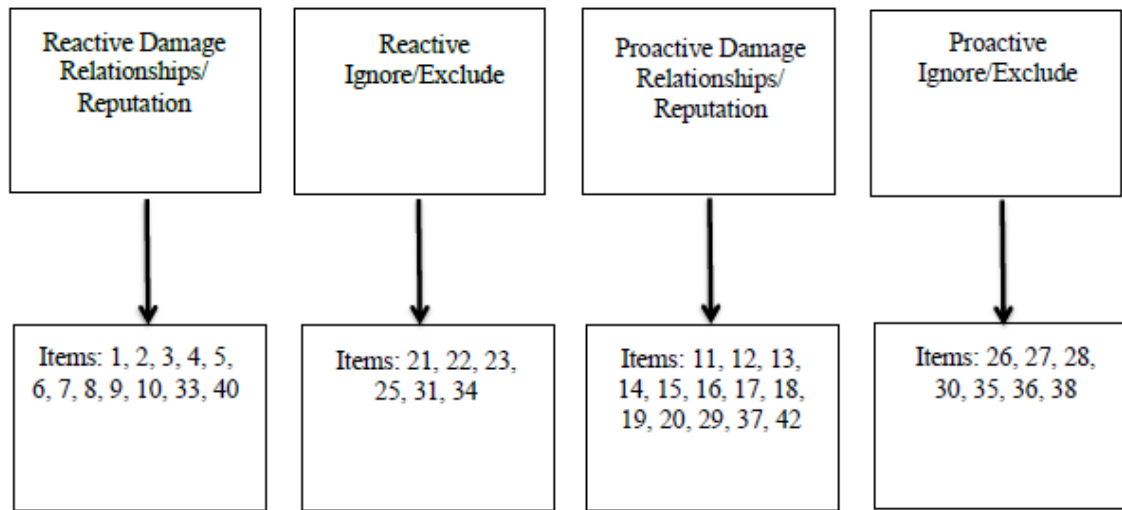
Reactive Damage Relationships/ Reputation

Items: 1, 2, 3, 4, 5, 6, 7, 8, 9, 10, 33, 40

Reactive Ignore/Exclude

Items: 21, 22, 23, 25, 31, 34

Proactive Damage Relationships/ Reputation

Items: 11, 12, 13, 14, 15, 16, 17, 18, 19, 20, 29, 37, 42

Proactive Ignore/Exclude

Items: 26, 27, 28, 30, 35, 36, 38